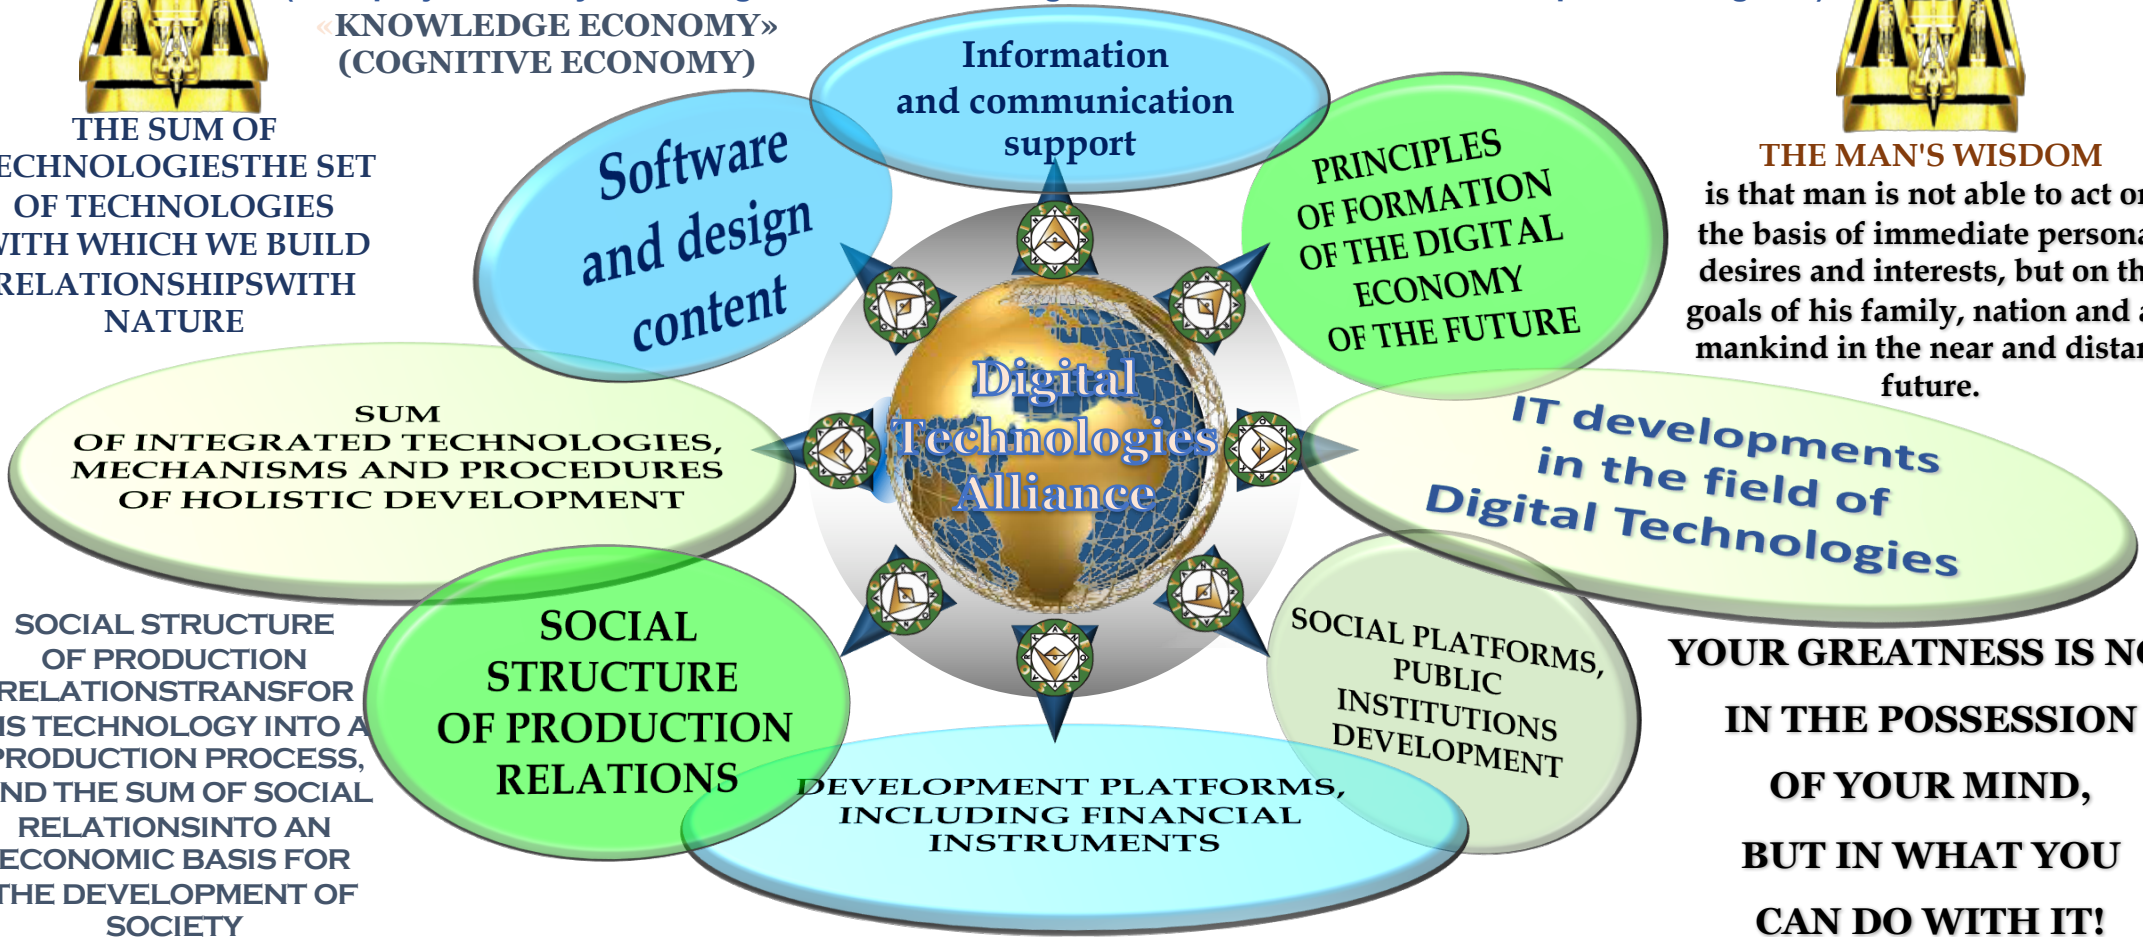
«KNOWLEDGE ECONOMY» (COGNITIVE ECONOMY)

THE SUM OF ECHNOLOGIESTHE SET OF TECHNOLOGIES ITH WHICH WE BUILD RELATIONSHIPSWITH NATURE

Software and design content

Information and communication support

PRINCIPLES OF FORMATION OF THE DIGITAL ECONOMY OF THE FUTURE

THE MAN'S WISDOM
is that man is not able to act o the basis of immediate persona desires and interests, but on th goals of his family, nation and mankind in the near and dista future.

SUM OF INTEGRATED TECHNOLOGIES, MECHANISMS AND PROCEDURES OF HOLISTIC DEVELOPMENT

Digital Technologies Alliance

IT developments in the field of Digital Technologies

SOCIAL STRUCTURE OF PRODUCTION RELATIONSTRANSFOR IS TECHNOLOGY INTO A PRODUCTION PROCESS, ND THE SUM OF SOCIAL RELATIONSINTO AN ECONOMIC BASIS FOR THE DEVELOPMENT OF SOCIETY

SOCIAL STRUCTURE OF PRODUCTION RELATIONS

SOCIAL PLATFORMS, PUBLIC INSTITUTIONS DEVELOPMENT

DEVELOPMENT PLATFORMS, INCLUDING FINANCIAL INSTRUMENTS

YOUR GREATNESS IS N IN THE POSSESSION OF YOUR MIND, BUT IN WHAT YOU CAN DO WITH IT!